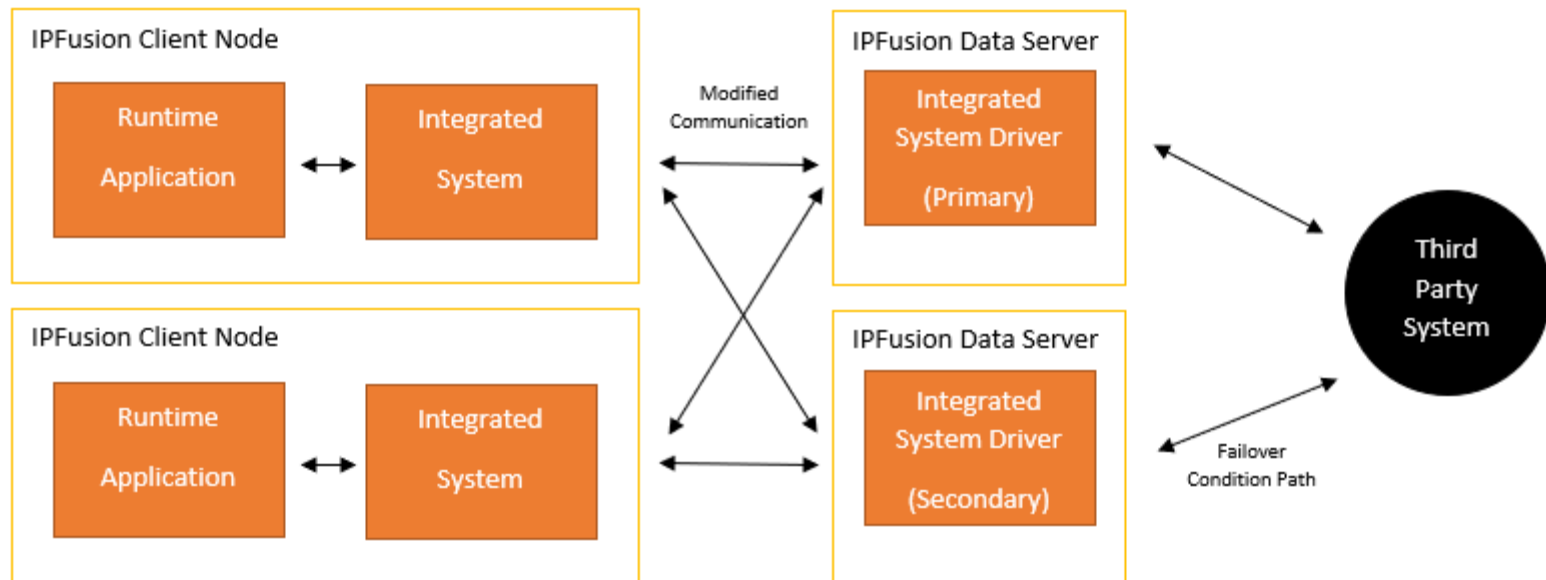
IPFusion Client Node

Runtime Application

Integrated System

Modified Communication

IPFusion Data Server

Integrated System Driver (Primary)

Third Party System

IPFusion Client Node

Runtime Application

Integrated System

IPFusion Data Server

Integrated System Driver (Secondary)

Failover Condition Path